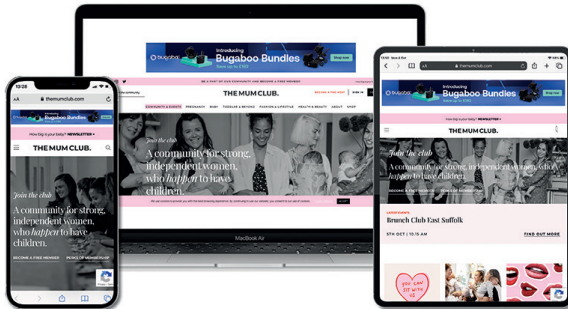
Introducing
Bugaboo Bundles
Shop now

THE MUM CLUB.
BECOME A FREE MEMBER

COMMUNITY & EVENTS PREGNANCY BABY TODDLER & BEYOND FASHION & LIFESTYLE HEALTH & BEAUTY ABOUT SHOP

Join the club
A community for strong, independent women, who happen to have children.

MacBook Air

10:28
AA themumclub.com
How big is your baby? NEWSLETTER +
THE MUM CLUB.
Join the club
A community for strong, independent women, who happen to have children.
BECOME A FREE MEMBER
PERKS OF MEMBERSHIP

10:11
AA themumclub.com
Introducing
Bugaboo Bundles
Shop now
How big is your baby? NEWSLETTER +
THE MUM CLUB.
Join the club
A community for strong, independent women, who happen to have children.
BECOME A FREE MEMBER
PERKS OF MEMBERSHIP
LATEST EVENTS
Brunch Club East Suffolk
5TH OCT | 10.15 AM
FIND OUT MORE